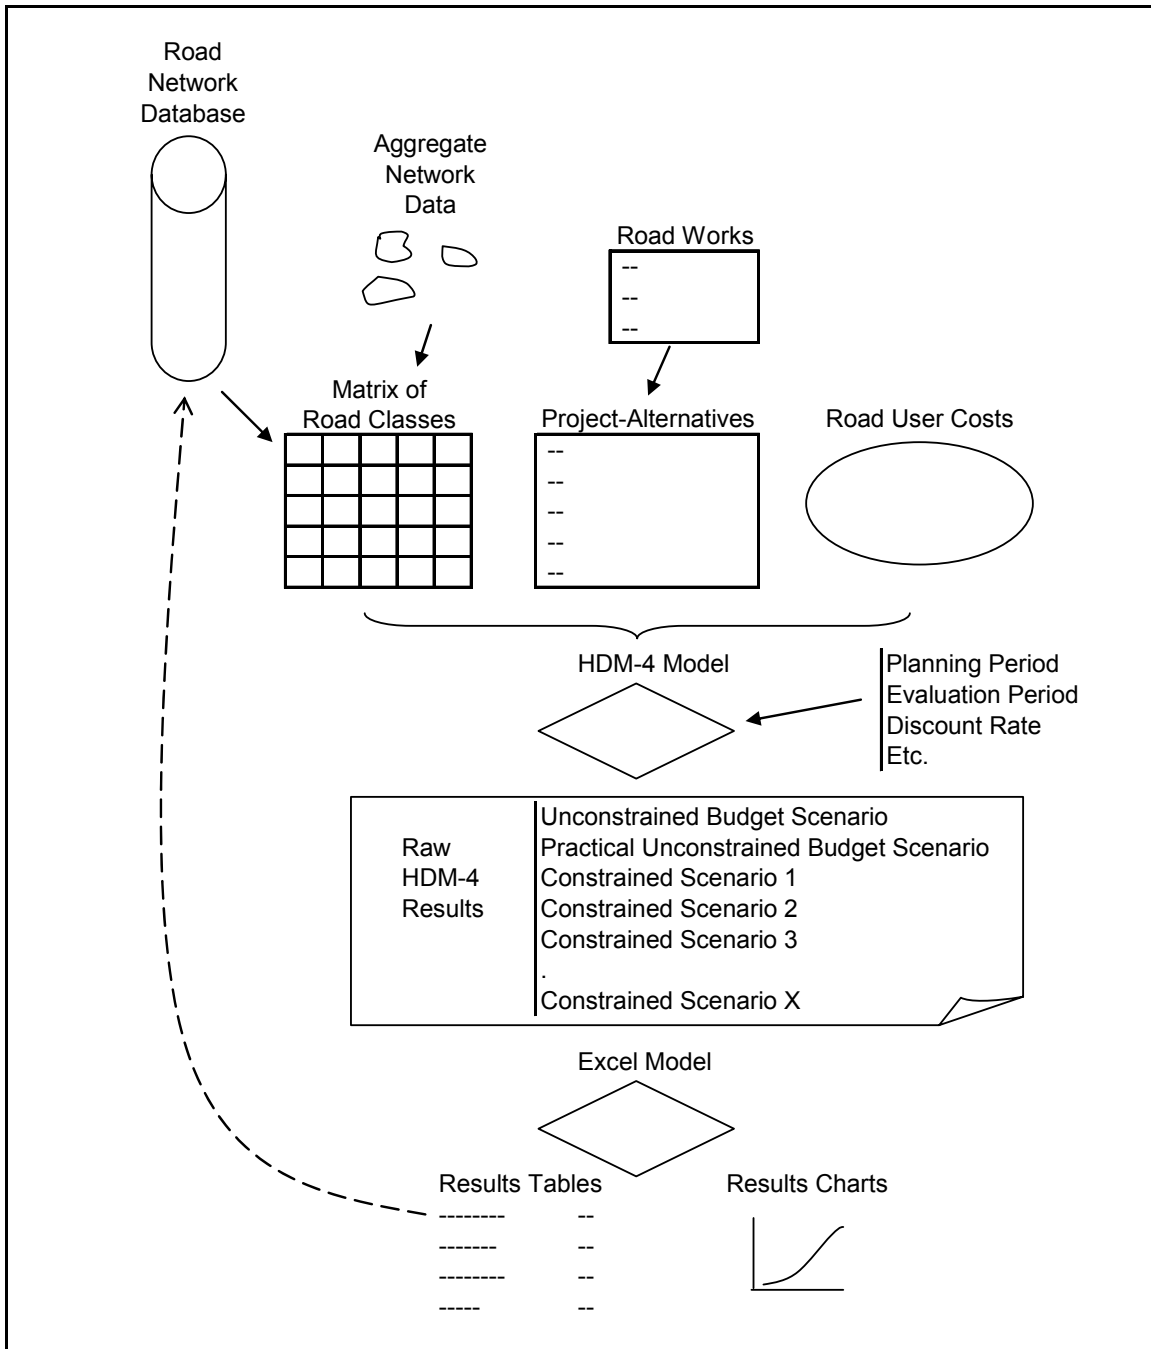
Road Network Database

Aggregate Network Data

Road Works
--
--
--

Matrix of Road Classes

Project-Alternatives
--
--
--
--
--

Road User Costs

HDM-4 Model

Planning Period
Evaluation Period
Discount Rate
Etc.

Raw HDM-4 Results

Unconstrained Budget Scenario
Practical Unconstrained Budget Scenario
Constrained Scenario 1
Constrained Scenario 2
Constrained Scenario 3
.
Constrained Scenario X

Excel Model

Results Tables
-------- --
------- --
-------- --
----- --

Results Charts